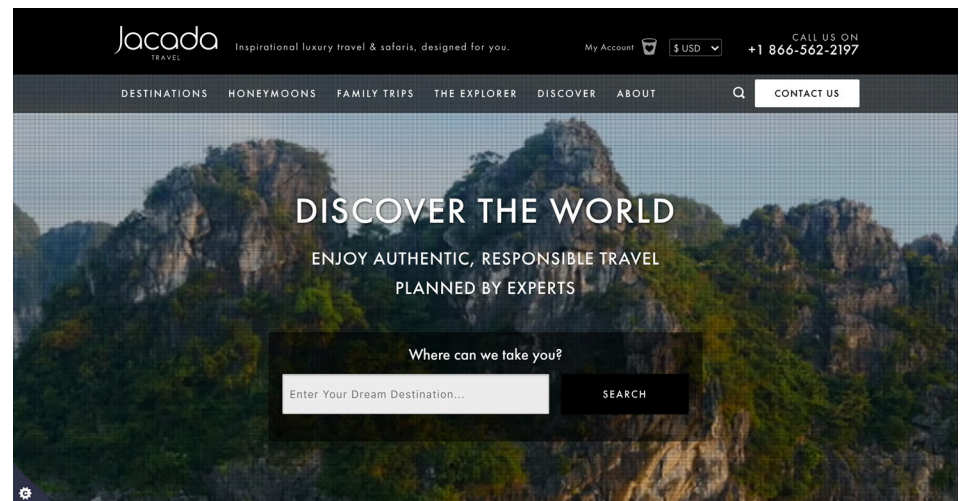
Jacada TRAVEL

Inspirational luxury travel & safaris, designed for you.

My Account $ USD

CALL US ON +1 866-562-2197

DESTINATIONS HONEYMOONS FAMILY TRIPS THE EXPLORER DISCOVER ABOUT

CONTACT US

DISCOVER THE WORLD

ENJOY AUTHENTIC, RESPONSIBLE TRAVEL PLANNED BY EXPERTS

Where can we take you?

Enter Your Dream Destination...

SEARCH